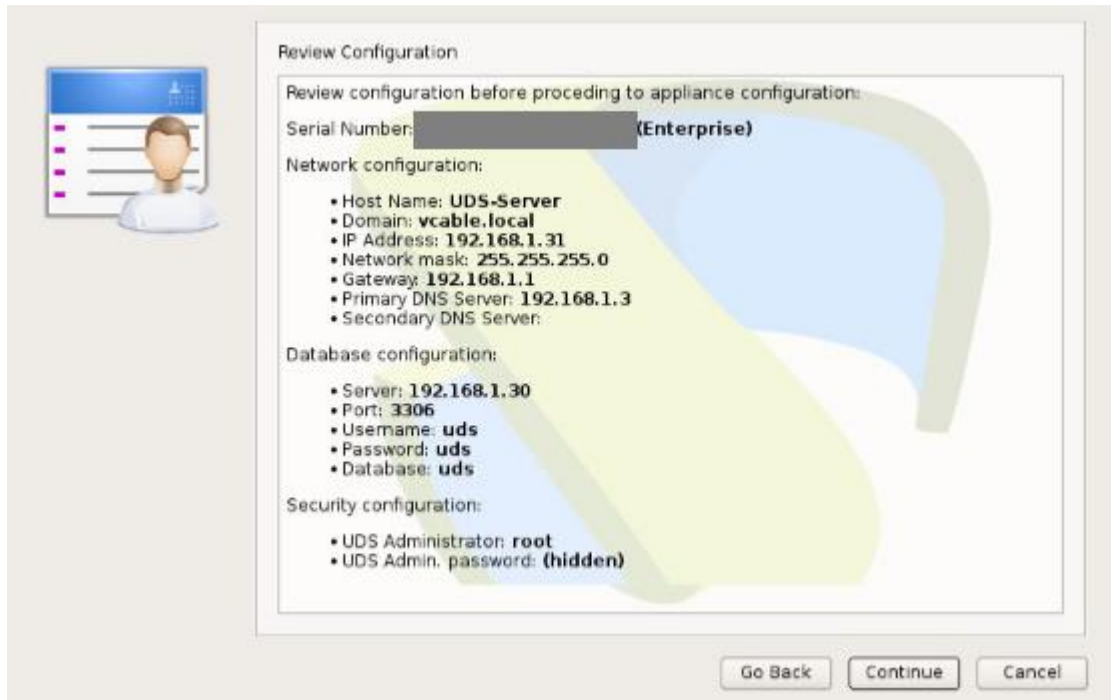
Review Configuration

Review configuration before proceding to appliance configuration:

Serial Number: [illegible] (Enterprise)

Network configuration:

- Host Name: **UDS-Server**
- Domain: **vcable.local**
- IP Address: **192.168.1.31**
- Network mask: **255.255.255.0**
- Gateway: **192.168.1.1**
- Primary DNS Server: **192.168.1.3**
- Secondary DNS Server:

Database configuration:

- Server: **192.168.1.30**
- Port: **3306**
- Username: **uds**
- Password: **uds**
- Database: **uds**

Security configuration:

- UDS Administrator: **root**
- UDS Admin. password: **(hidden)**

Go Back Continue Cancel